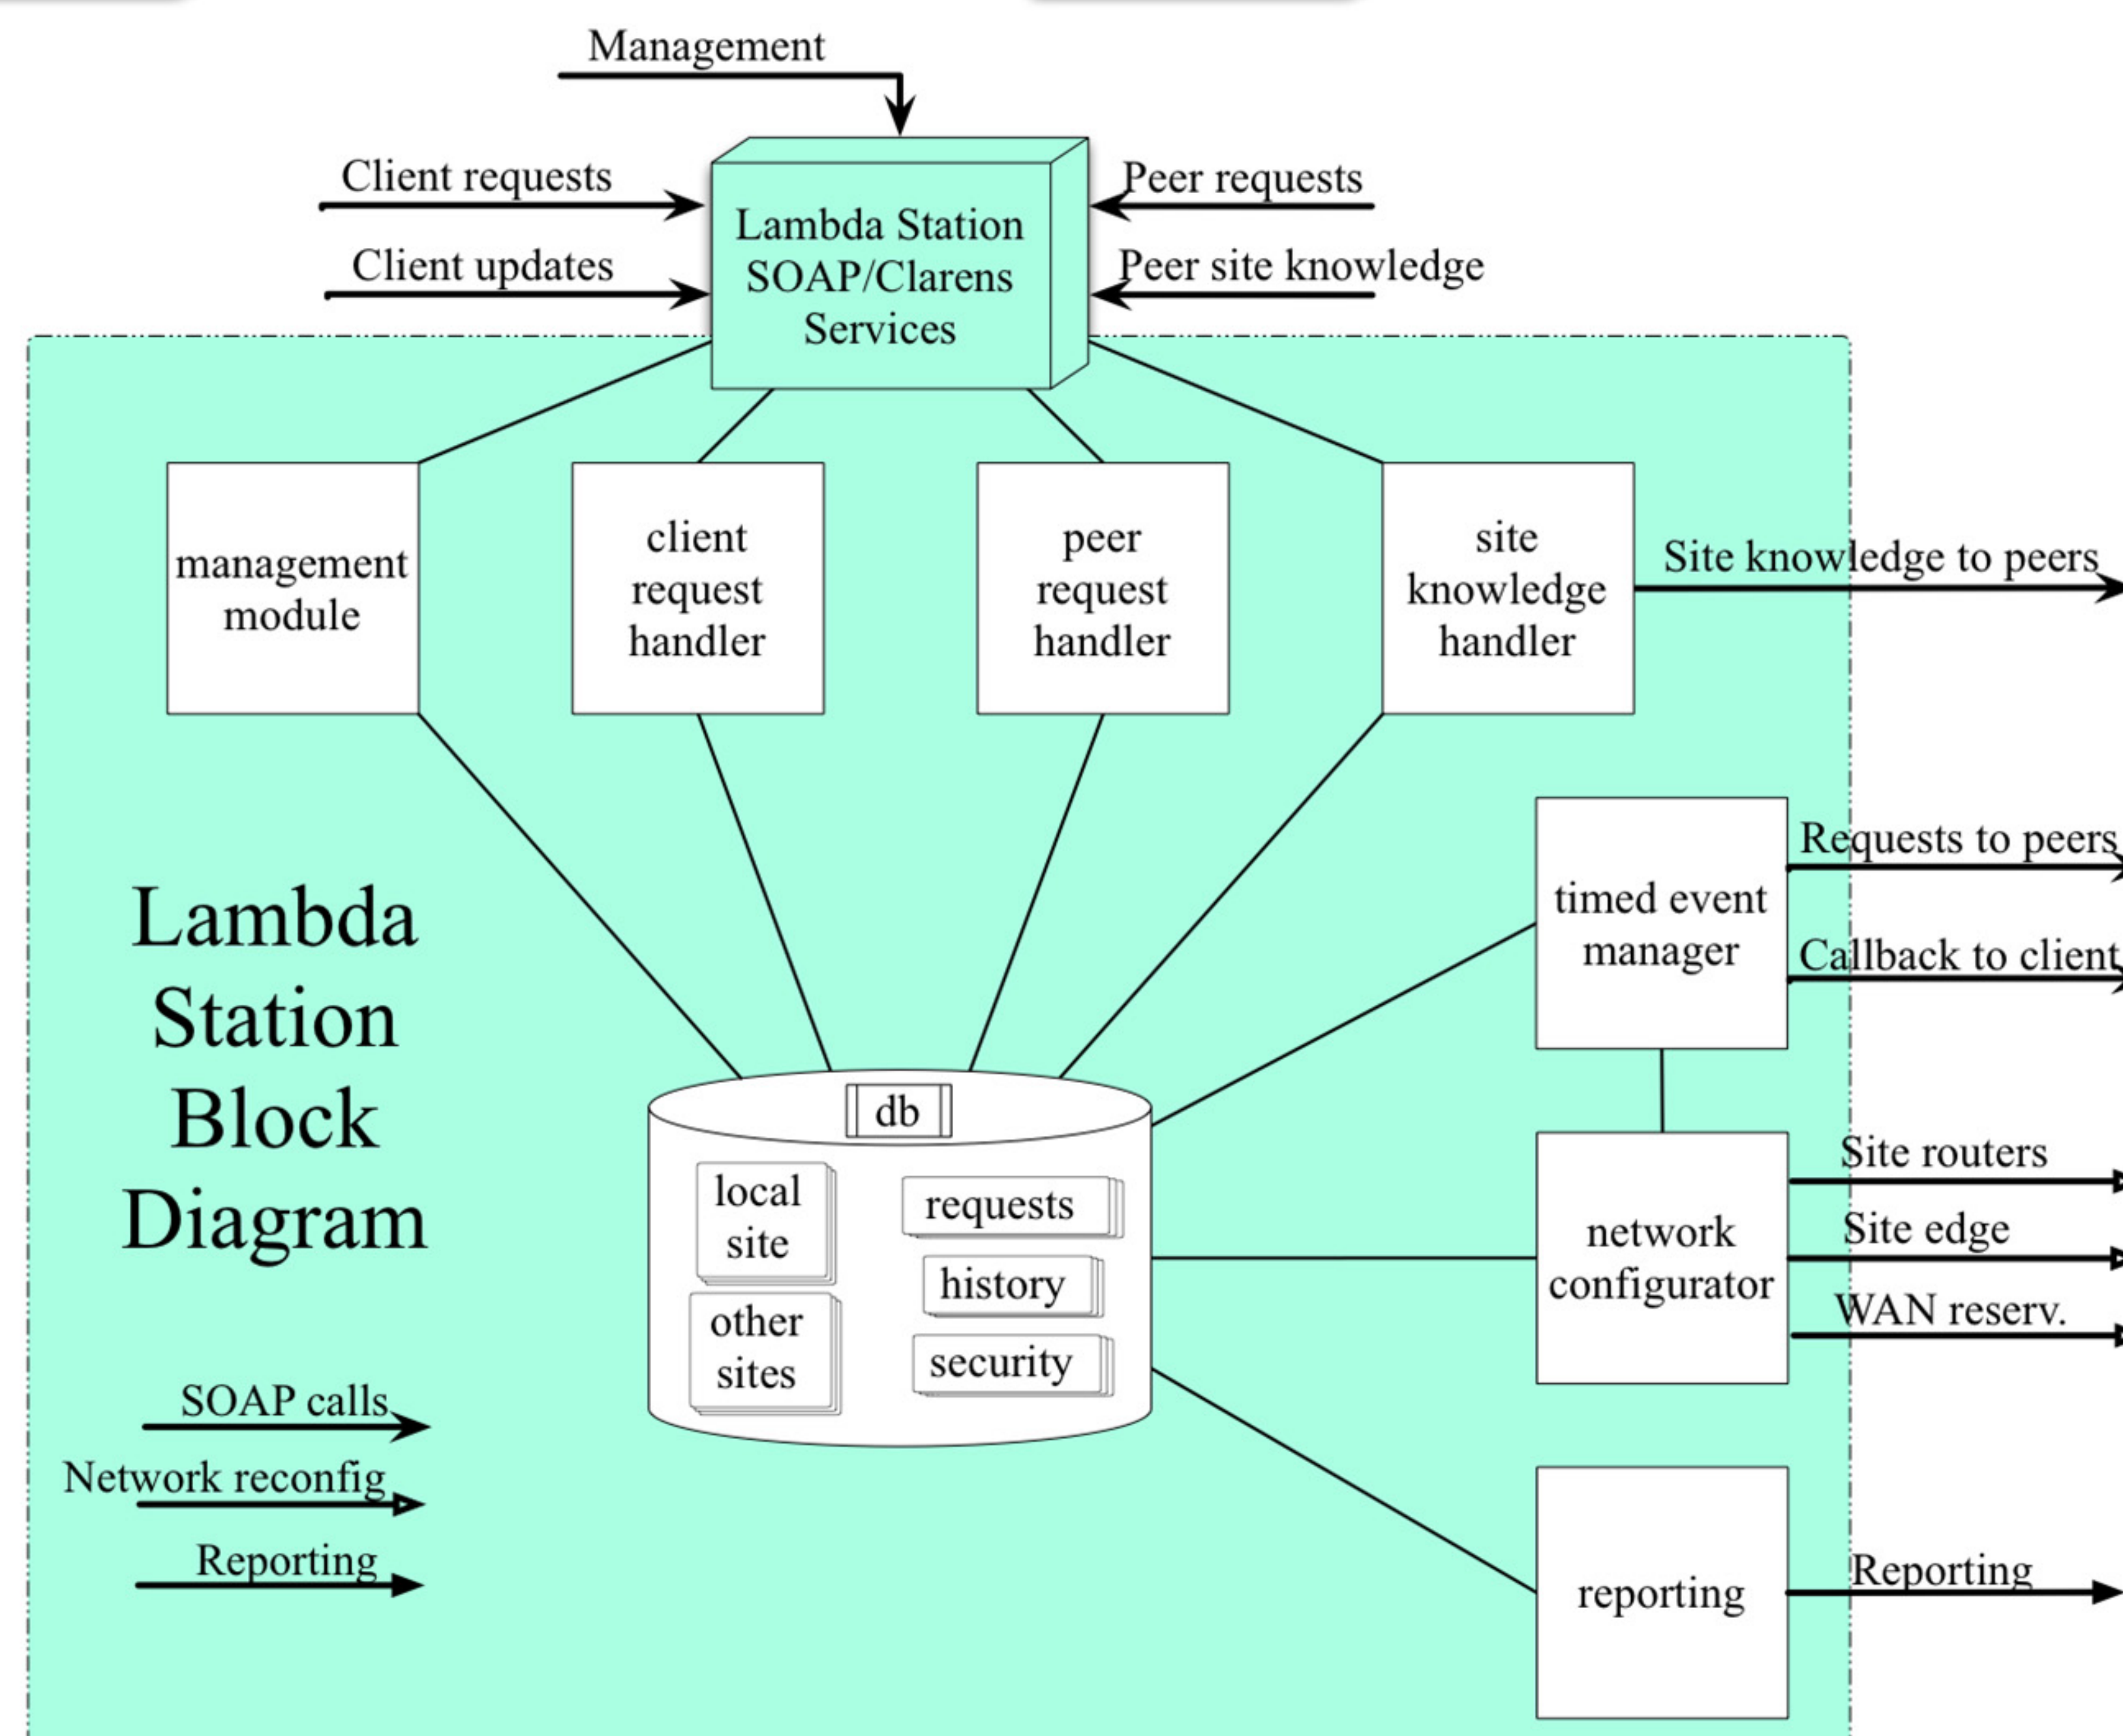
Management

Client requests

Client updates

Lambda Station SOAP/Clarens Services

Peer requests

Peer site knowledge

management module

client request handler

peer request handler

site knowledge handler

Site knowledge to peers

Lambda Station Block Diagram

timed event manager

Requests to peers

Callback to client

db

local site

other sites

requests

history

security

network configurator

Site routers

Site edge

WAN reserv.

SOAP calls

Network reconfig

Reporting

reporting

Reporting